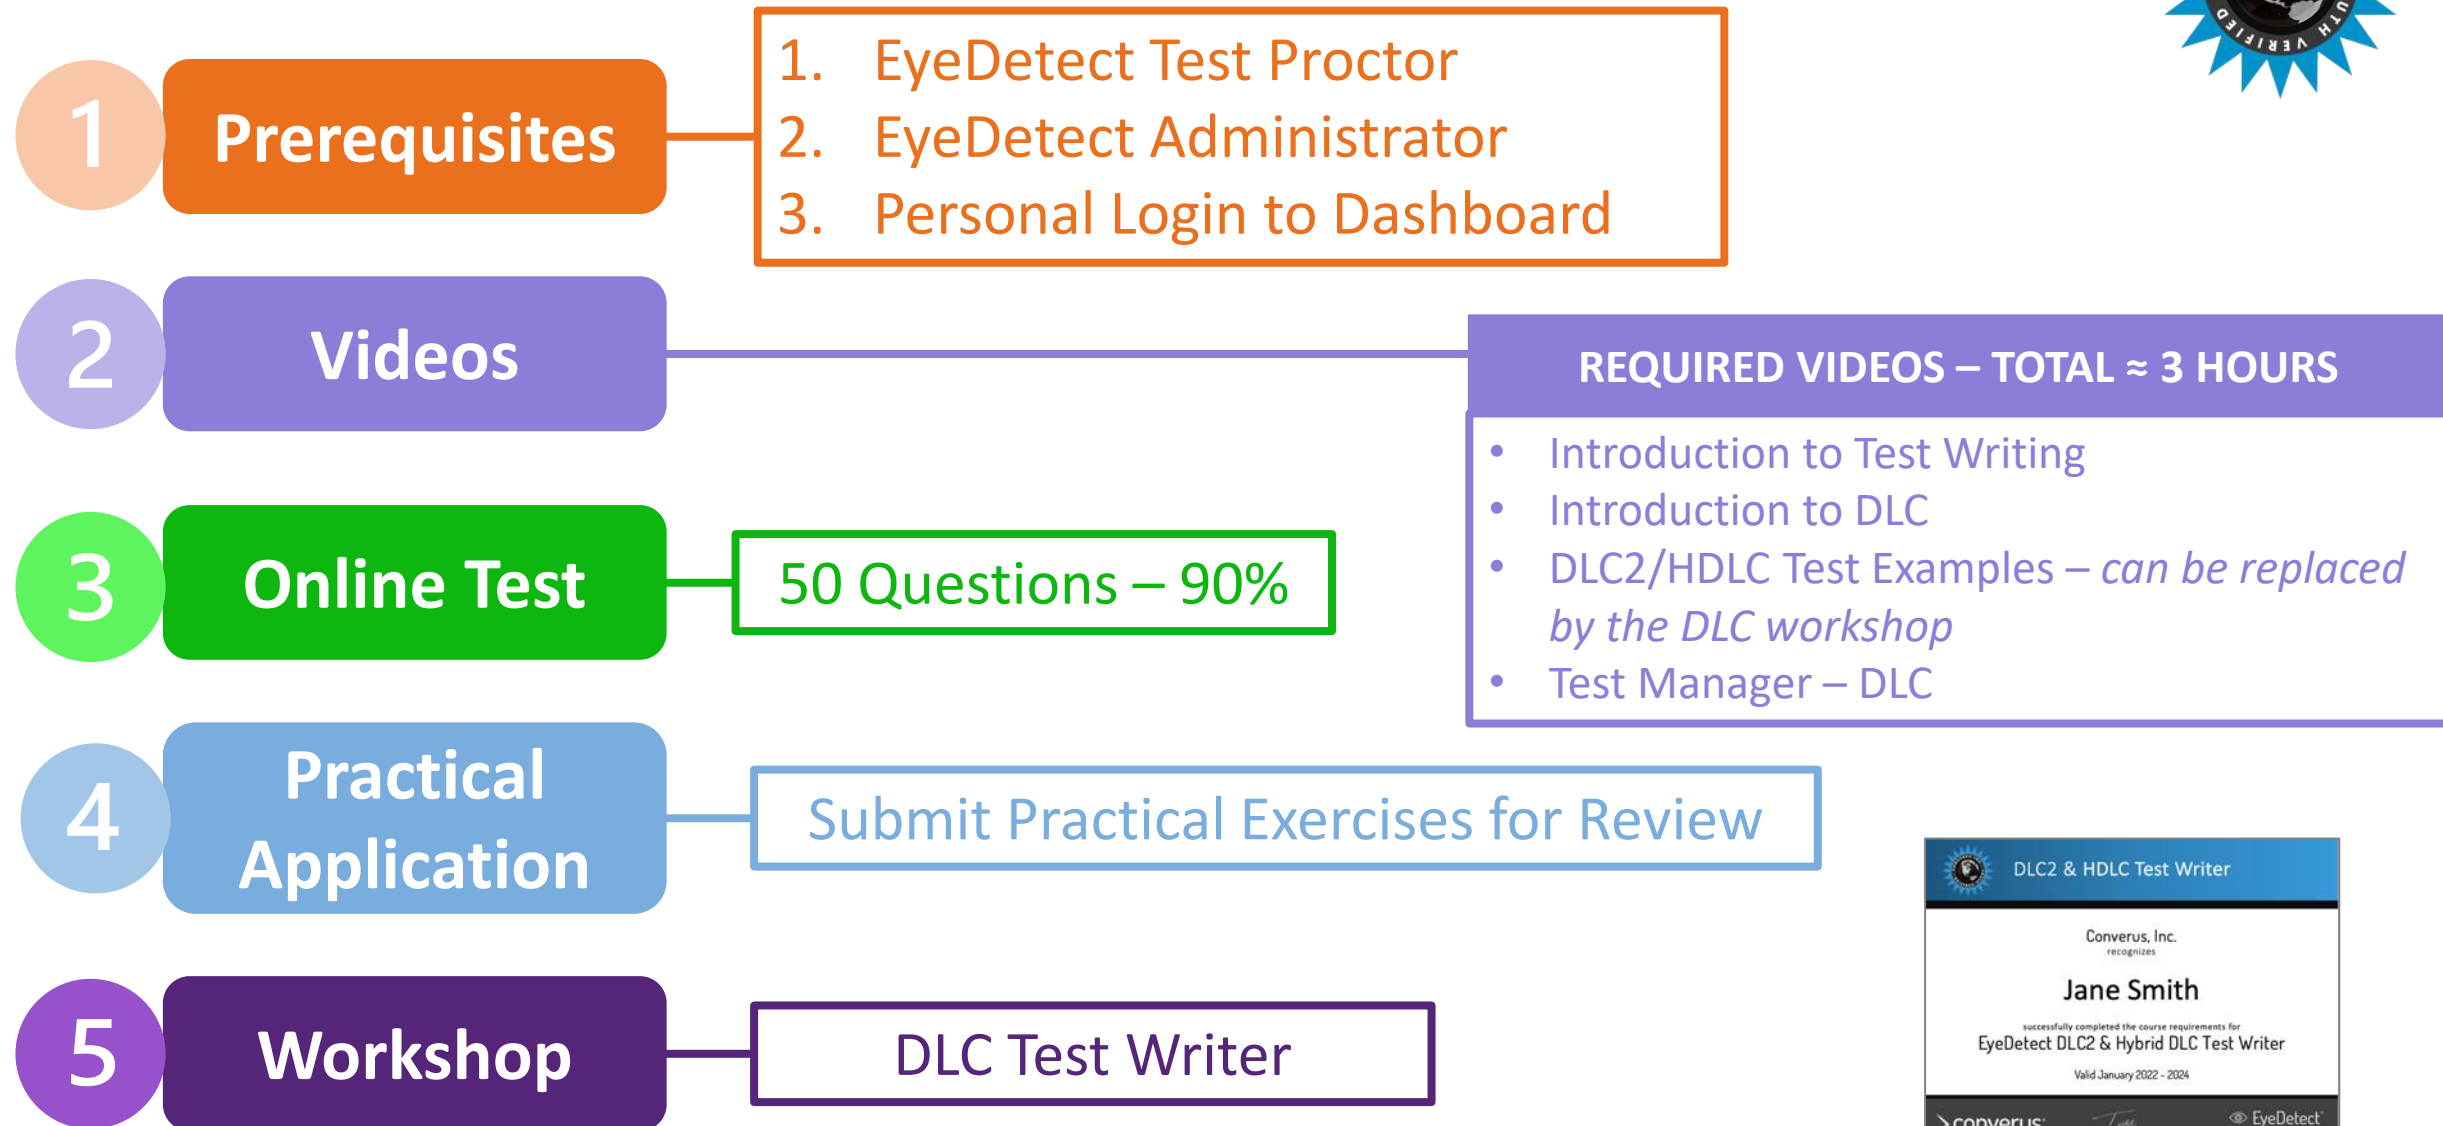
1 Prerequisites

1. EyeDetect Test Proctor
2. EyeDetect Administrator
3. Personal Login to Dashboard

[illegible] VERIFIED

2 Videos

REQUIRED VIDEOS – TOTAL ≈ 3 HOURS

- Introduction to Test Writing
- Introduction to DLC
- DLC2/HDLC Test Examples – *can be replaced by the DLC workshop*
- Test Manager – DLC

3 Online Test

50 Questions – 90%

4 Practical Application

Submit Practical Exercises for Review

5 Workshop

DLC Test Writer

DLC2 & HDLC Test Writer

Converus, Inc.
recognizes

Jane Smith

successfully completed the course requirements for
EyeDetect DLC2 & Hybrid DLC Test Writer

Valid January 2022 - 2024

converus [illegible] EyeDetect